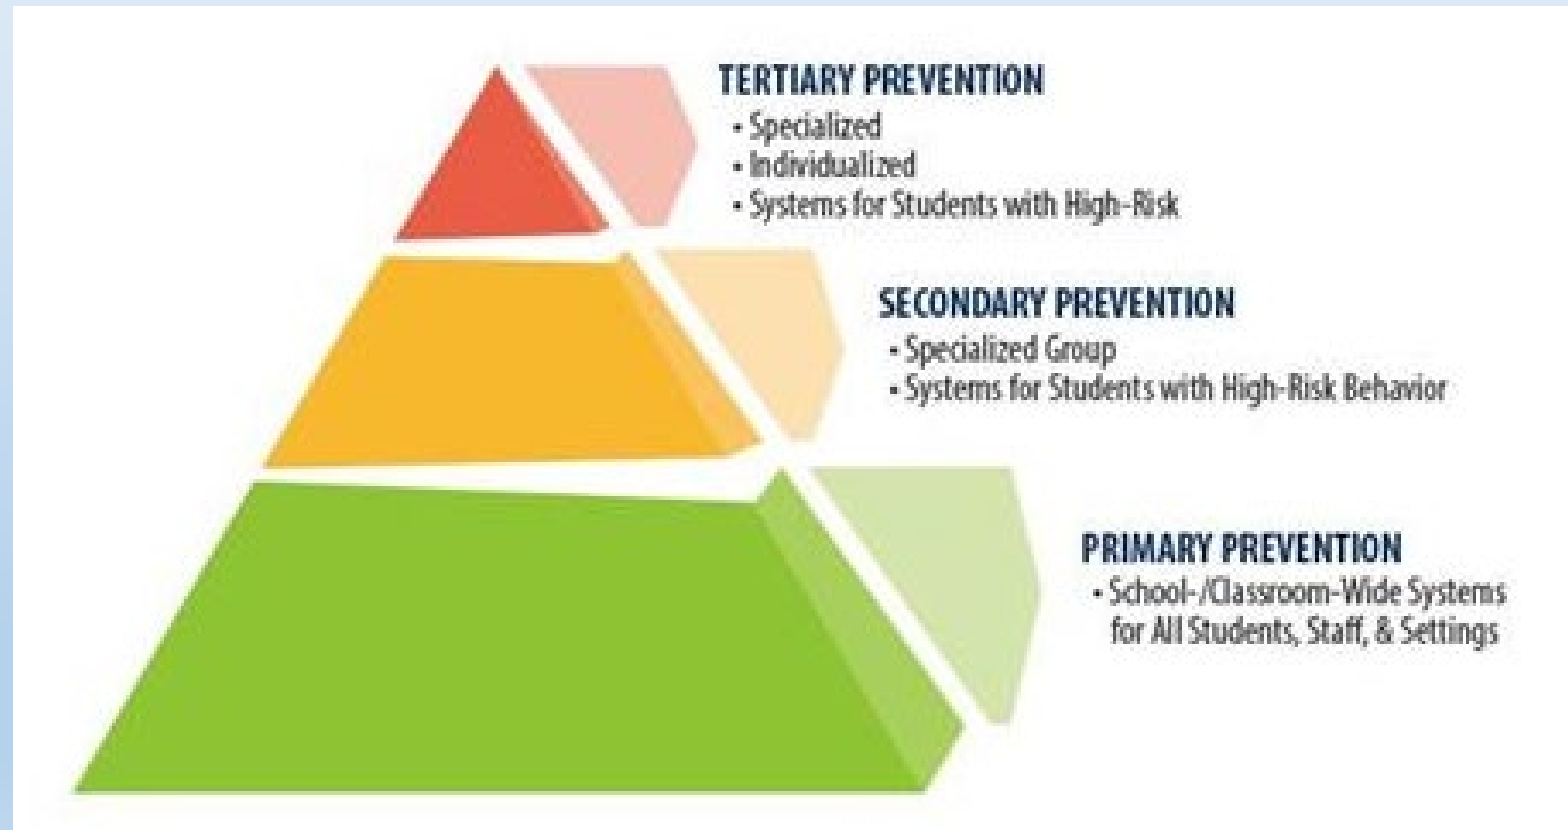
TERTIARY PREVENTION
• Specialized
• Individualized
• Systems for Students with High-Risk

SECONDARY PREVENTION
• Specialized Group
• Systems for Students with High-Risk Behavior

PRIMARY PREVENTION
• School-/Classroom-Wide Systems for All Students, Staff, & Settings